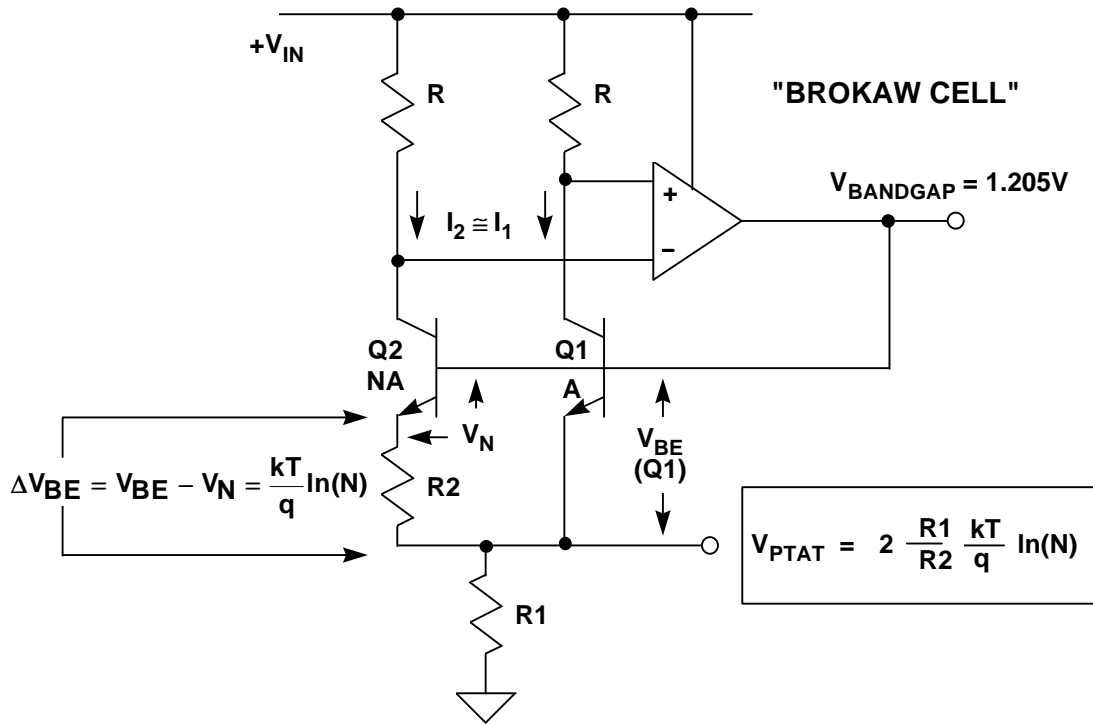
$+V_{IN}$

R

R

"BROKAW CELL"

+

–

$V_{BANDGAP} = 1.205V$

$I_2 \cong I_1$

Q2

NA

Q1

A

$V_N$

$V_{BE}$ (Q1)

$\Delta V_{BE} = V_{BE} - V_N = \frac{kT}{q} \ln(N)$

R2

$V_{PTAT} = 2 \frac{R1}{R2} \frac{kT}{q} \ln(N)$

R1